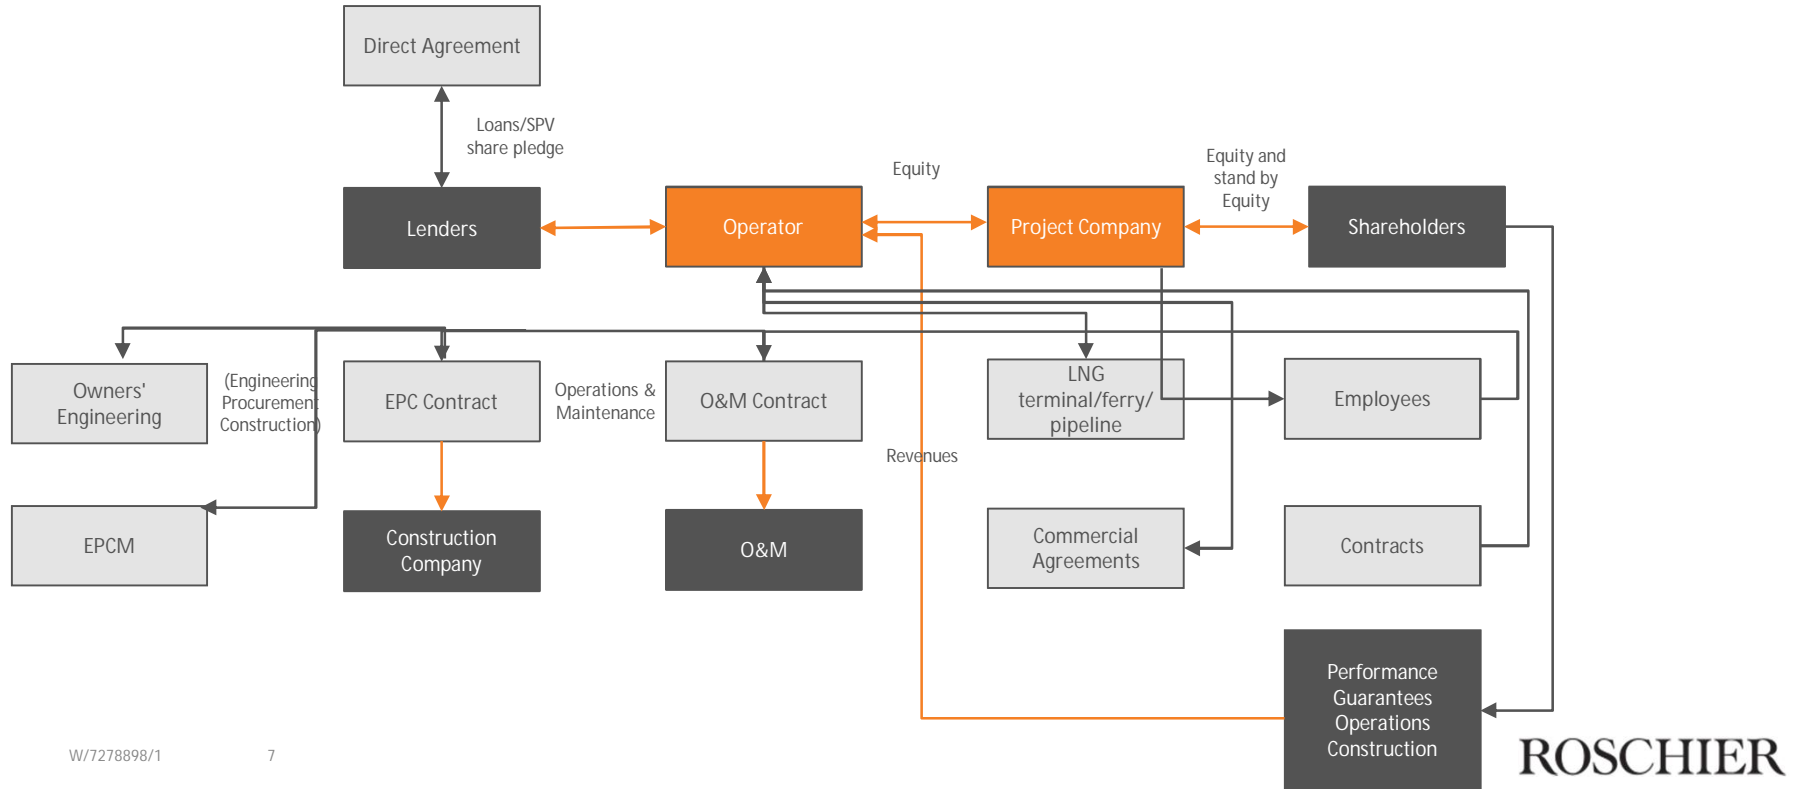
Direct Agreement

Loans/SPV share pledge

Equity

Equity and stand by Equity

Lenders

Operator

Project Company

Shareholders

Owners' Engineering

(Engineering Procurement Construction)

EPC Contract

Operations & Maintenance

O&M Contract

LNG terminal/ferry/ pipeline

Employees

Revenues

EPCM

Construction Company

O&M

Commercial Agreements

Contracts

Performance Guarantees Operations Construction

W/7278898/1

7

ROSCHIER